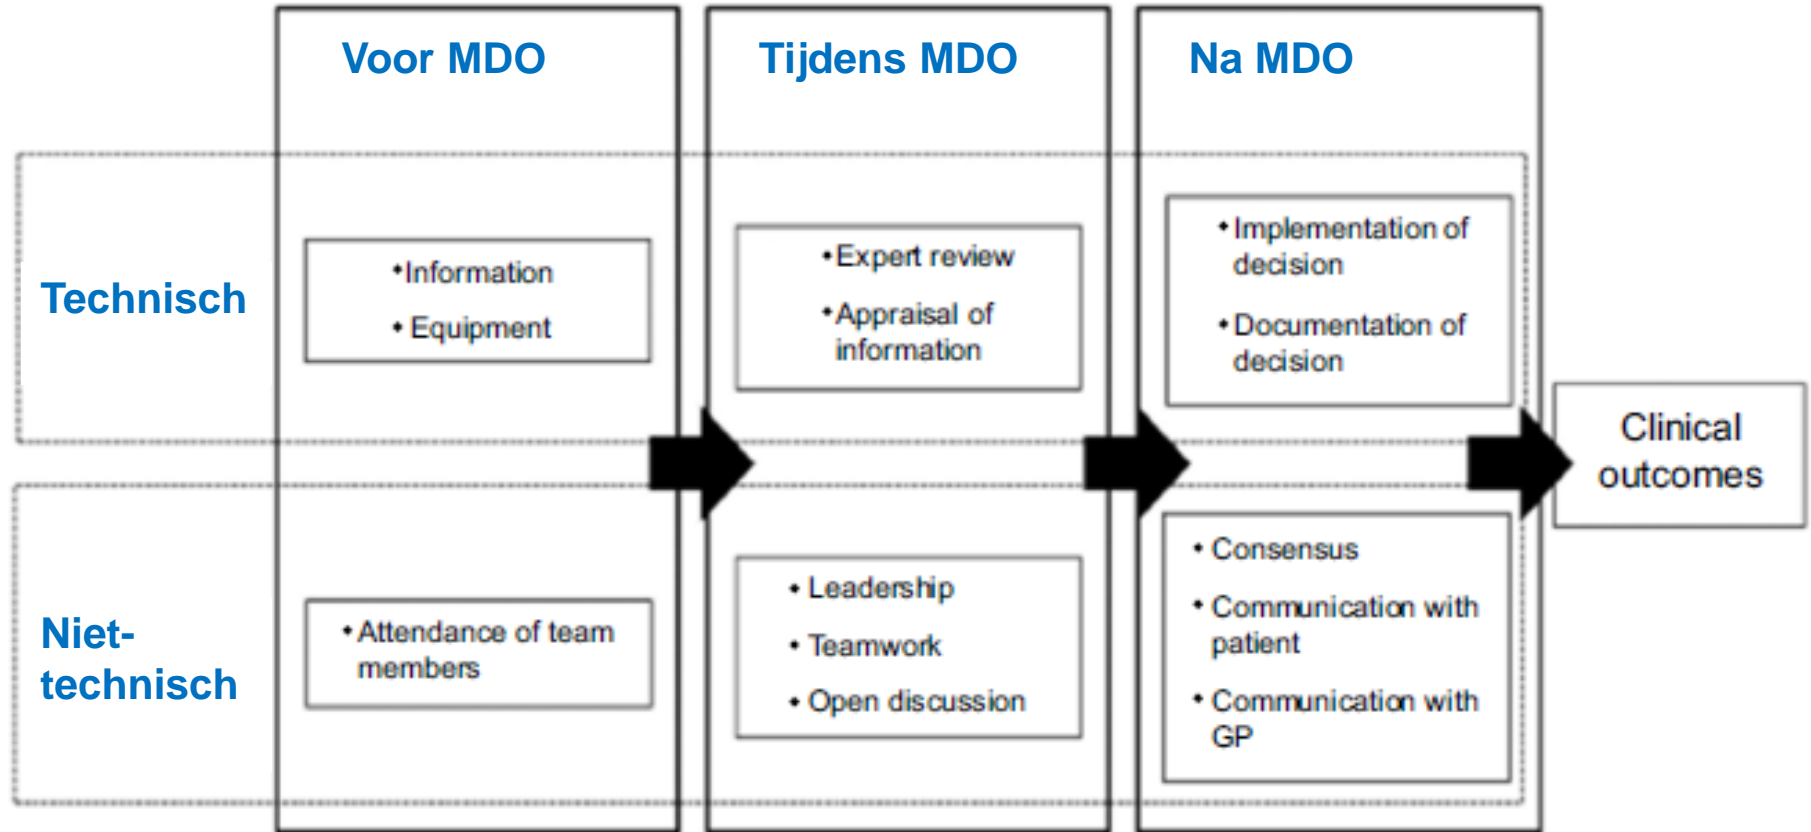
Voor MDO

Tijdens MDO

Na MDO

Technisch

• Information
• Equipment

• Expert review
• Appraisal of information

• Implementation of decision
• Documentation of decision

Clinical outcomes

Niet-technisch

• Attendance of team members

• Leadership
• Teamwork
• Open discussion

• Consensus
• Communication with patient
• Communication with GP